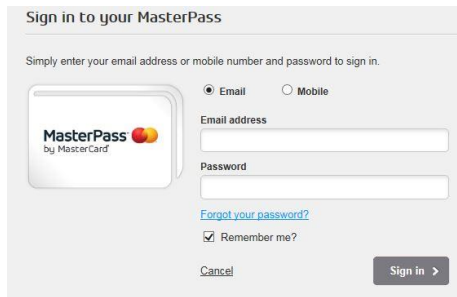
Sign in to your MasterPass

Simply enter your email address or mobile number and password to sign in.

MasterPass
by MasterCard

Email
Mobile

Email address

Password

Forgot your password?

Remember me?

Cancel

Sign in ›